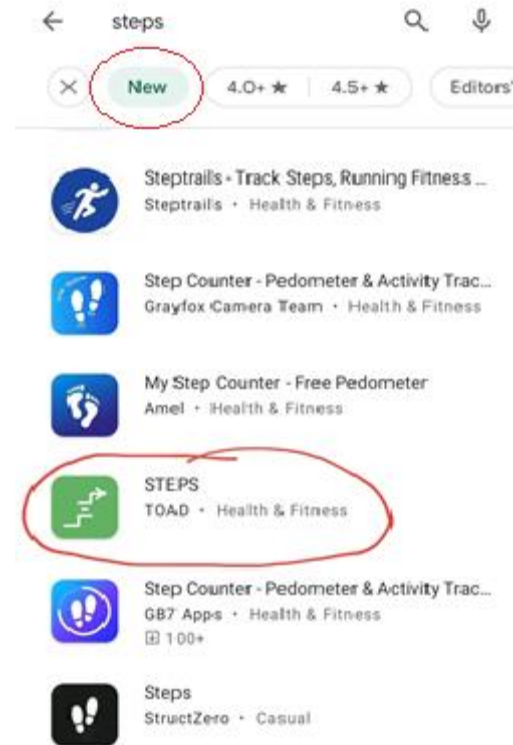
steps

New

4.0+ ★

4.5+ ★

Editors'

Steptrails - Track Steps, Running Fitness ...
Steptrails • Health & Fitness

Step Counter - Pedometer & Activity Trac...
Grayfox Camera Team • Health & Fitness

My Step Counter - Free Pedometer
Amel • Health & Fitness

STEPS
TOAD • Health & Fitness

Step Counter - Pedometer & Activity Trac...
GB7 Apps • Health & Fitness
100+

Steps
StructZero • Casual